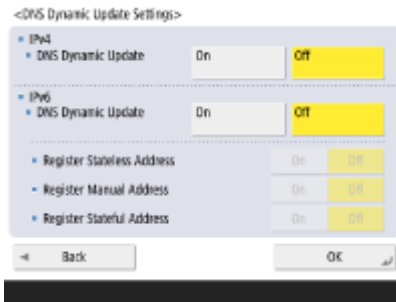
<DNS Dynamic Update Settings>

• IPv4
• DNS Dynamic Update

On

Off

• IPv6
• DNS Dynamic Update

On

Off

• Register Stateless Address

On

Off

• Register Manual Address

On

Off

• Register Stateful Address

On

Off

Back

OK